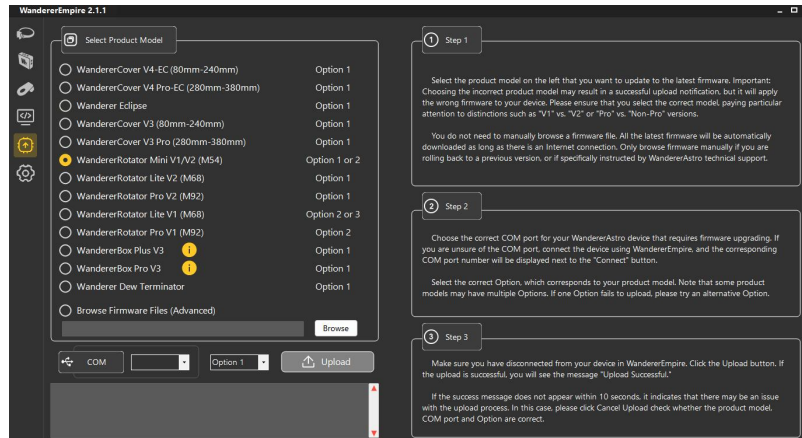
WandererEmpire 2.1.1

Select Product Model

| | |
|---|---|
| WandererCover V4-EC (80mm-240mm) | Option 1 |
| WandererCover V4 Pro-EC (280mm-380mm) | Option 1 |
| Wanderer Eclipse | Option 1 |
| WandererCover V3 (80mm-240mm) | Option 1 |
| WandererCover V3 Pro (280mm-380mm) | Option 1 |
| WandererRotator Mini V1/V2 (M54) | Option 1 or 2 |
| WandererRotator Lite V2 (M68) | Option 1 |
| WandererRotator Pro V2 (M92) | Option 1 |
| WandererRotator Lite V1 (M68) | Option 2 or 3 |
| WandererRotator Pro V1 (M92) | Option 2 |
| WandererBox Plus V3 | Option 1 |
| WandererBox Pro V3 | Option 1 |
| Wanderer Dew Terminator | Option 1 |

Browse Firmware Files (Advanced)

Browse

COM

Option 1

Upload

1 Step 1

Select the product model on the left that you want to update to the latest firmware. Important: Choosing the incorrect product model may result in a successful upload notification, but it will apply the wrong firmware to your device. Please ensure that you select the correct model, paying particular attention to distinctions such as "V1" vs. "V2" or "Pro" vs. "Non-Pro" versions.

You do not need to manually browse a firmware file. All the latest firmware will be automatically downloaded as long as there is an Internet connection. Only browse firmware manually if you are rolling back to a previous version, or if specifically instructed by WandererAstro technical support.

2 Step 2

Choose the correct COM port for your WandererAstro device that requires firmware upgrading. If you are unsure of the COM port, connect the device using WandererEmpire, and the corresponding COM port number will be displayed next to the "Connect" button.

Select the correct Option, which corresponds to your product model. Note that some product models may have multiple Options. If one Option fails to upload, please try an alternative Option.

3 Step 3

Make sure you have disconnected from your device in WandererEmpire. Click the Upload button. If the upload is successful, you will see the message "Upload Successful."

If the success message does not appear within 10 seconds, it indicates that there may be an issue with the upload process. In this case, please click Cancel Upload check whether the product model, COM port and Option are correct.